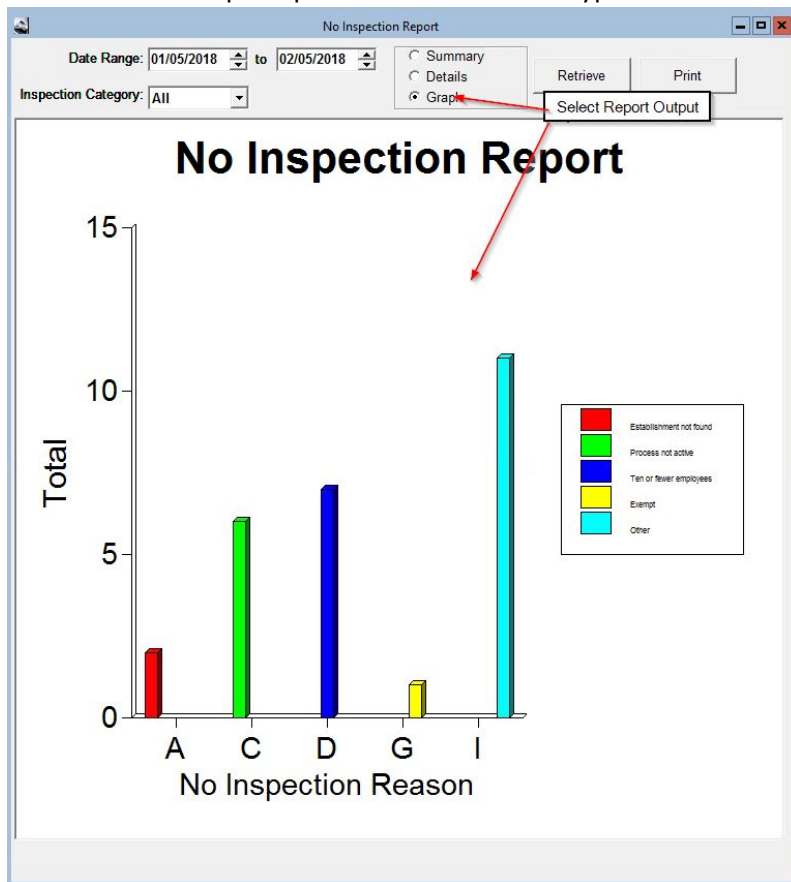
No Inspection Report

Date Range: 01/05/2018 to 02/05/2018

Inspection Category: All

Summary
Details
Graph

Retrieve

Print

Select Report Output

No Inspection Report

15
10
5
0

Total

A C D G I

No Inspection Reason

Establishment not found
Process not active
Ten or fewer employees
Exempt
Other